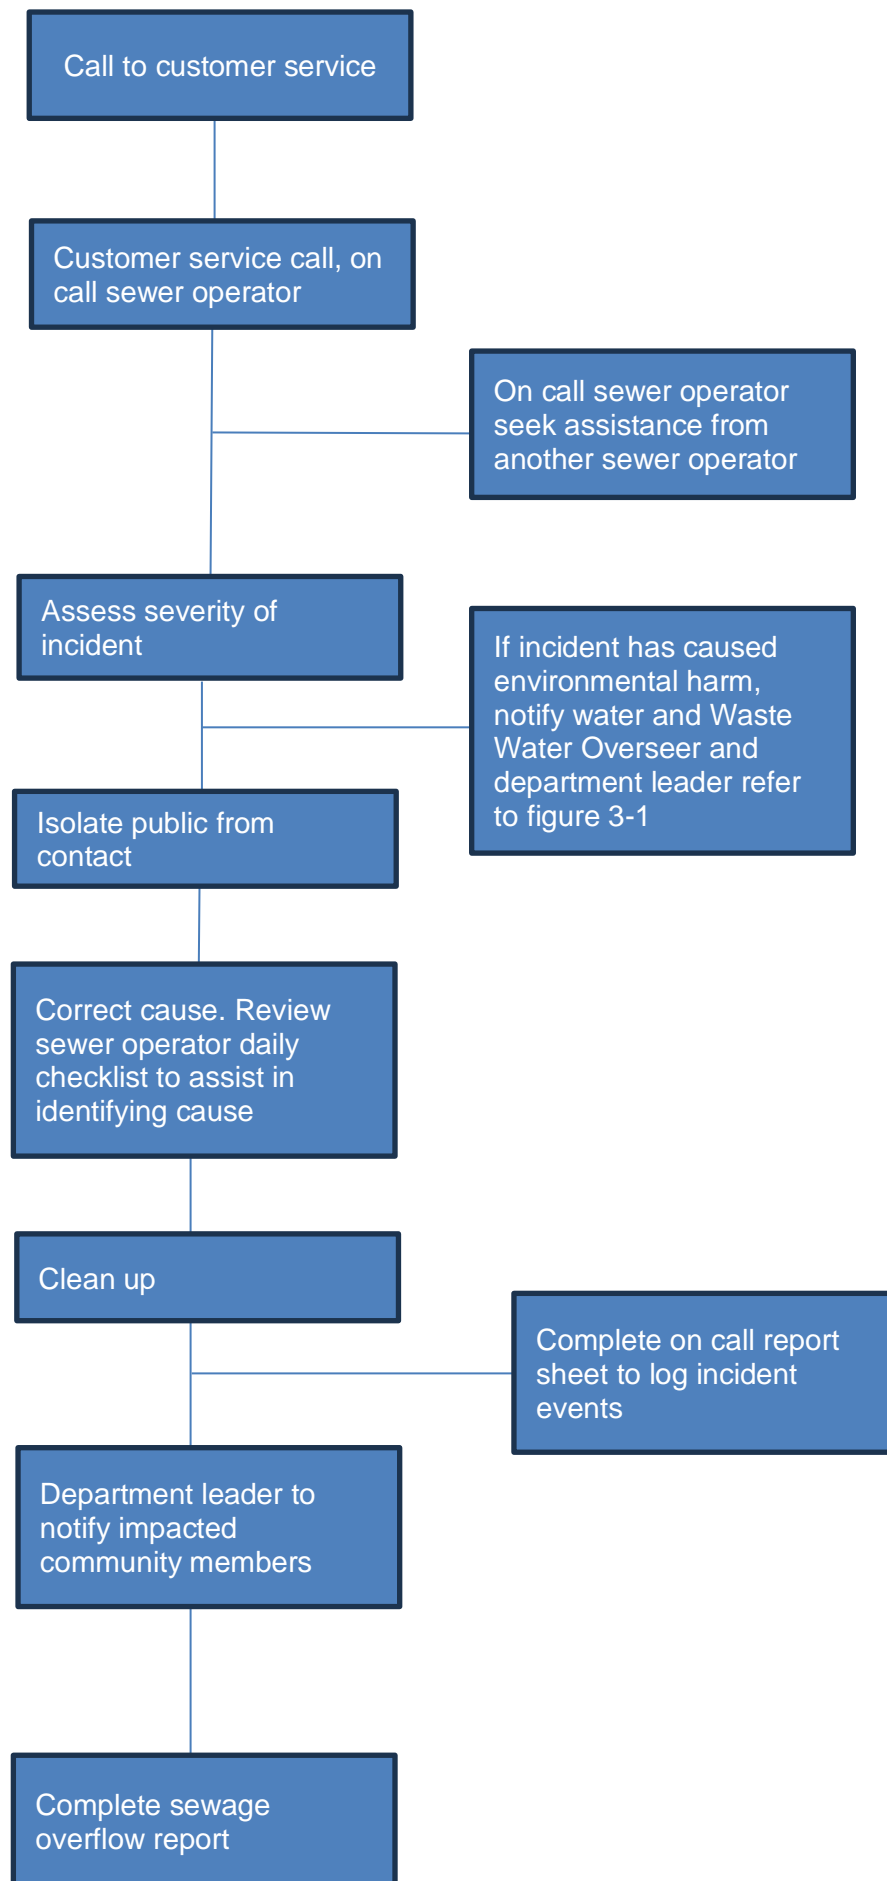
Call to customer service

Customer service call, on call sewer operator

On call sewer operator seek assistance from another sewer operator

Assess severity of incident

If incident has caused environmental harm, notify water and Waste Water Overseer and department leader refer to figure 3-1

Isolate public from contact

Correct cause. Review sewer operator daily checklist to assist in identifying cause

Clean up

Complete on call report sheet to log incident events

Department leader to notify impacted community members

Complete sewage overflow report